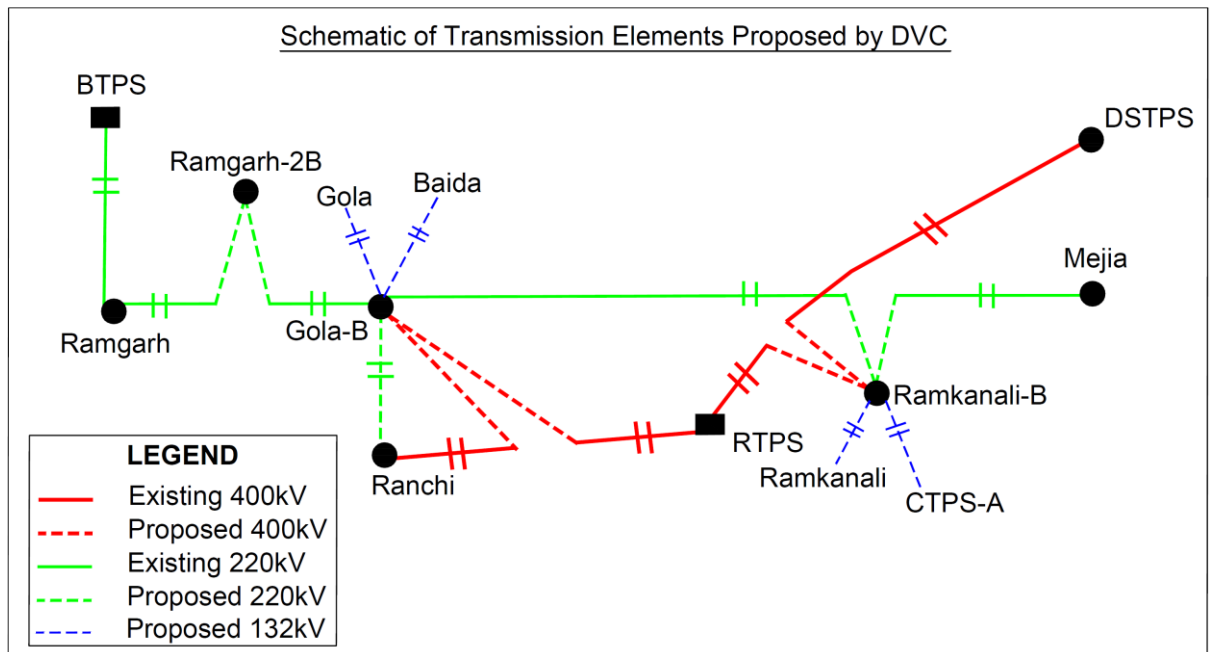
Schematic of Transmission Elements Proposed by DVC

BTPS

Ramgarh-2B

Gola

Baida

DSTPS

Mejia

Ramgarh

Gola-B

Ramkanali-B

RTPS

Ramkanali

CTPS-A

Ranchi

LEGEND

Existing 400kV

Proposed 400kV

Existing 220kV

Proposed 220kV

Proposed 132kV